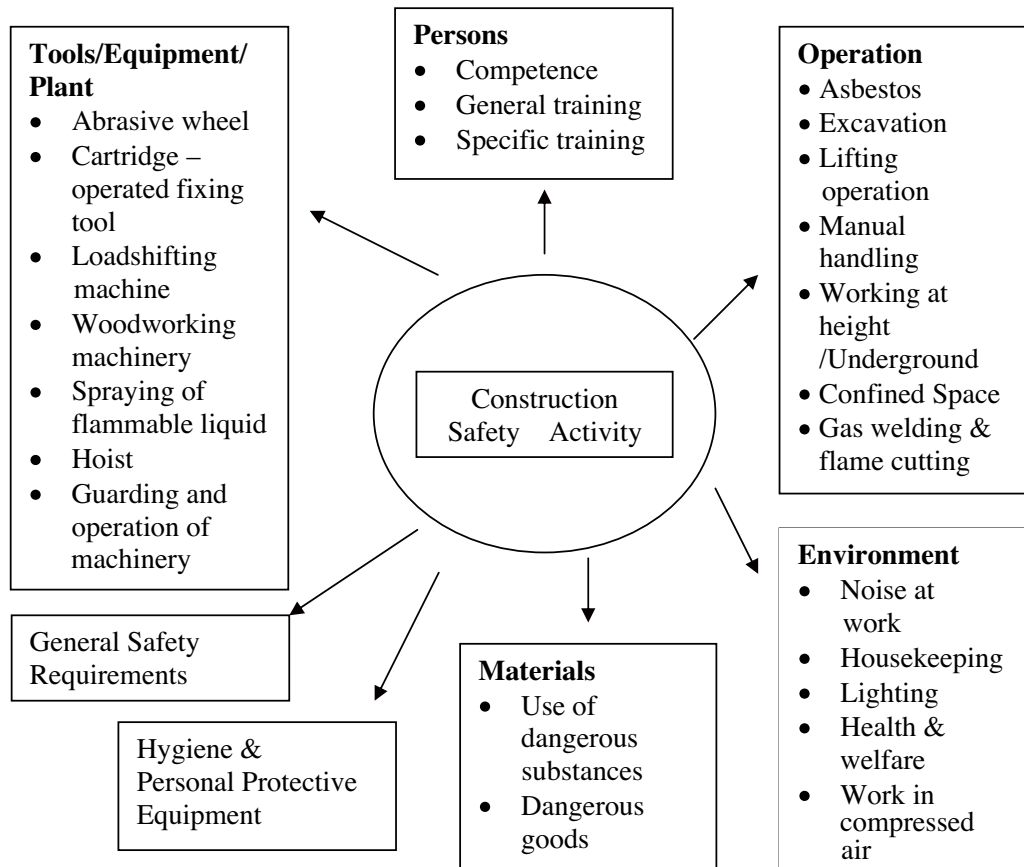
Tools/Equipment/ Plant
- Abrasive wheel
- Cartridge – operated fixing tool
- Loadshifting machine
- Woodworking machinery
- Spraying of flammable liquid
- Hoist
- Guarding and operation of machinery

Persons
- Competence
- General training
- Specific training

Operation
- Asbestos
- Excavation
- Lifting operation
- Manual handling
- Working at height /Underground
- Confined Space
- Gas welding & flame cutting

Construction Safety Activity

Environment
- Noise at work
- Housekeeping
- Lighting
- Health & welfare
- Work in compressed air

General Safety Requirements

Hygiene & Personal Protective Equipment

Materials
- Use of dangerous substances
- Dangerous goods